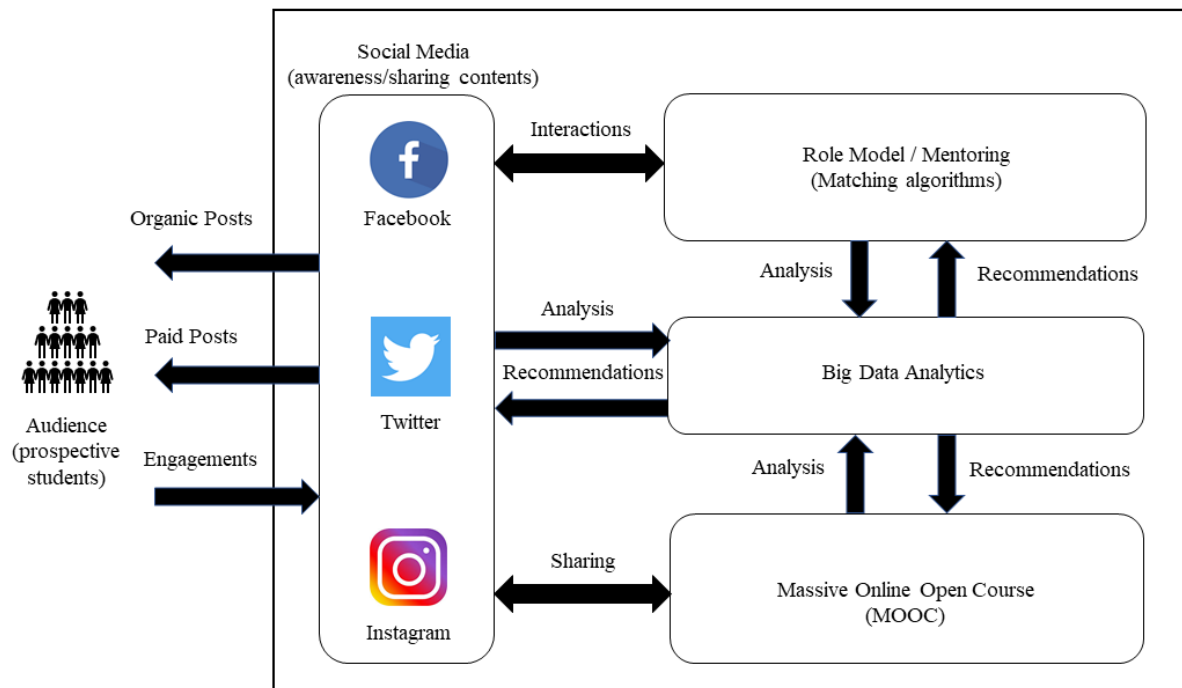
Social Media
(awareness/sharing contents)

f

Facebook

Twitter

Instagram

Interactions

Role Model / Mentoring
(Matching algorithms)

Analysis

Recommendations

Organic Posts

Paid Posts

Engagements

Audience
(prospective
students)

Analysis

Recommendations

Big Data Analytics

Analysis

Recommendations

Sharing

Massive Online Open Course
(MOOC)